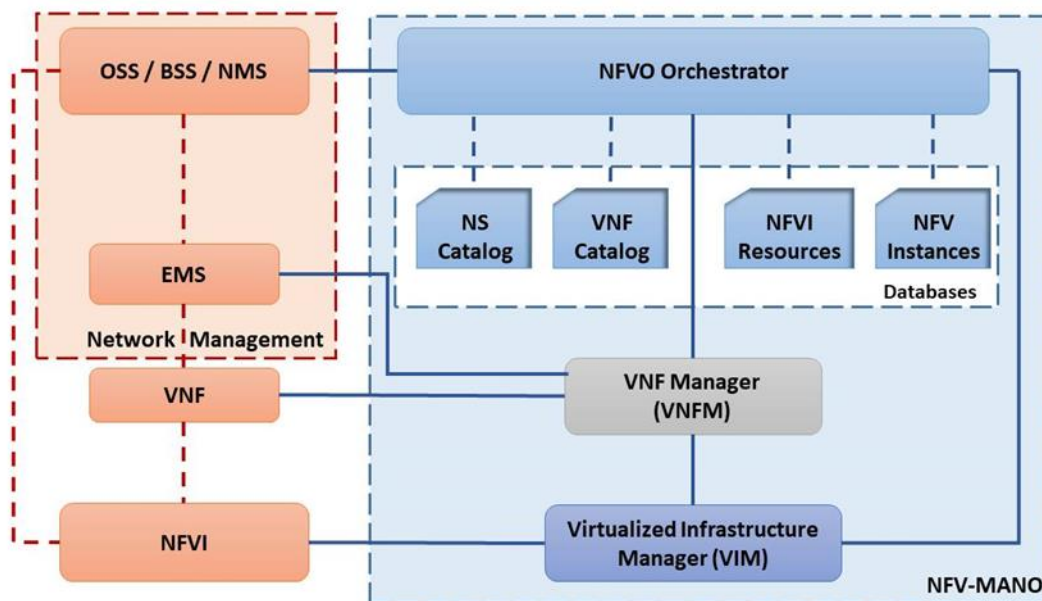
OSS / BSS / NMS

NFVO Orchestrator

NS Catalog

VNF Catalog

NFVI Resources

NFV Instances

Databases

EMS

Network Management

VNF

VNF Manager (VNFM)

NFVI

Virtualized Infrastructure Manager (VIM)

NFV-MANO